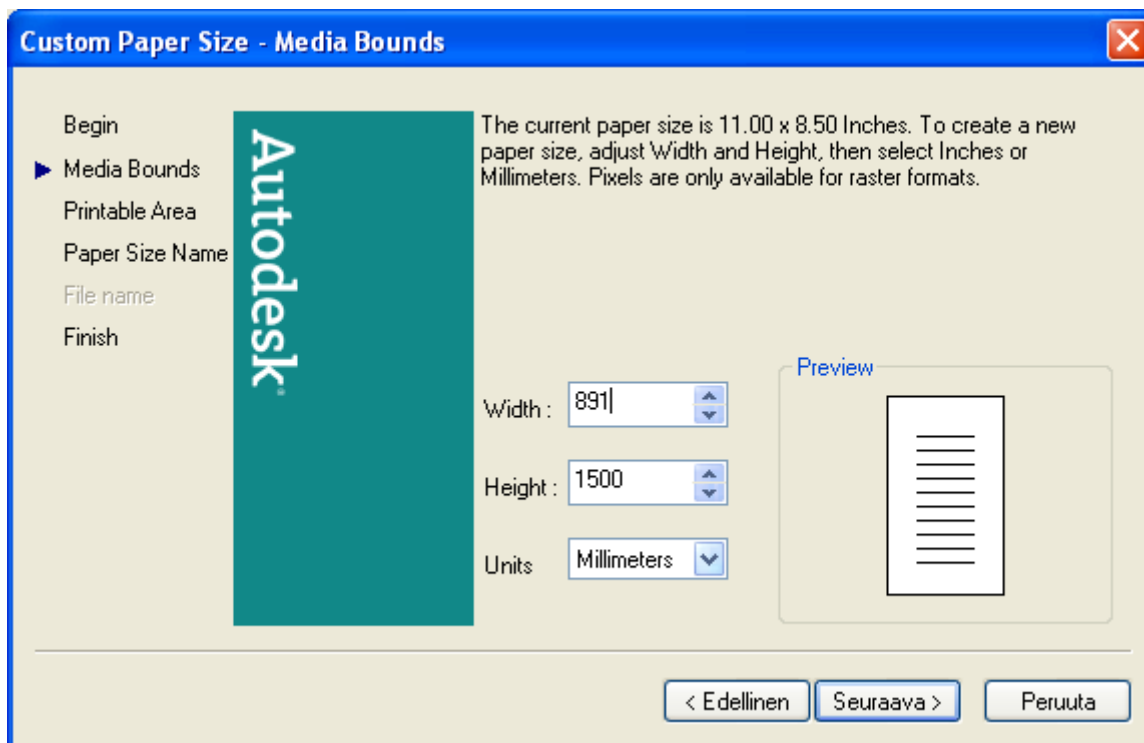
Custom Paper Size - Media Bounds

Begin
Media Bounds
Printable Area
Paper Size Name
File name
Finish

Autodesk

The current paper size is 11.00 x 8.50 Inches. To create a new paper size, adjust Width and Height, then select Inches or Millimeters. Pixels are only available for raster formats.

Width : 891

Height : 1500

Units Millimeters

Preview

< Edellinen Seuraava > Peruuta